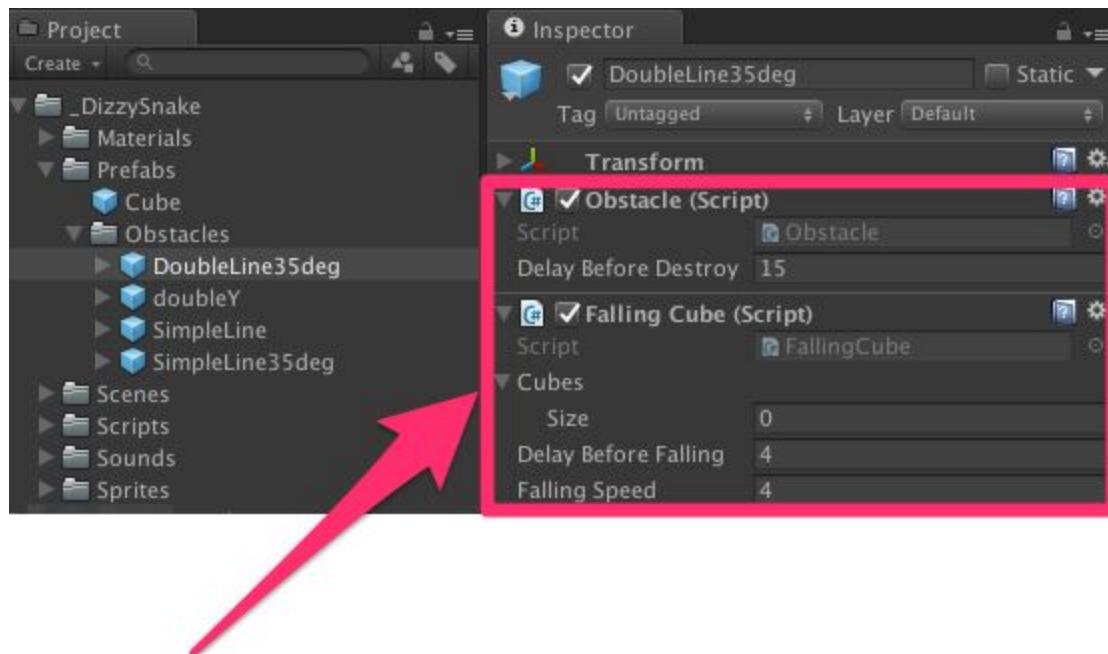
Project

Create

_DizzySnake
Materials
Prefabs
Cube
Obstacles
DoubleLine35deg
doubleY
SimpleLine
SimpleLine35deg
Scenes
Scripts
Sounds
Sprites

Inspector

DoubleLine35deg
Static
Tag Untagged
Layer Default

Transform

Obstacle (Script)
Script Obstacle
Delay Before Destroy 15

Falling Cube (Script)
Script FallingCube
Cubes
Size 0
Delay Before Falling 4
Falling Speed 4